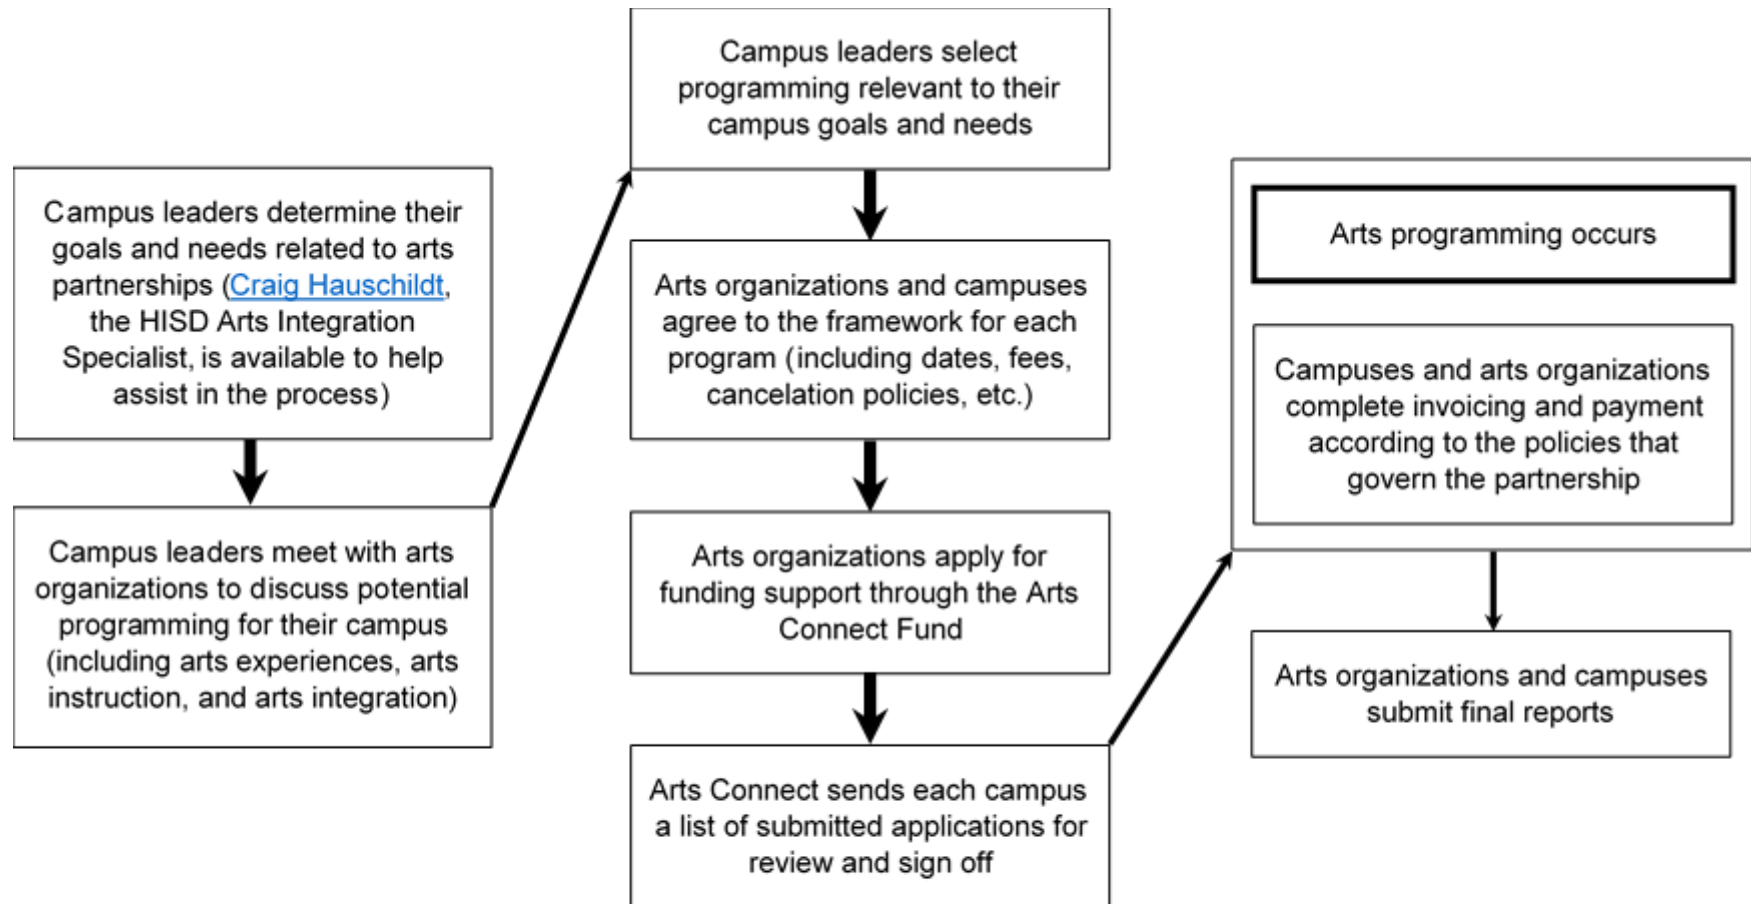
Campus leaders determine their goals and needs related to arts partnerships (Craig Hauschildt, the HISD Arts Integration Specialist, is available to help assist in the process)

Campus leaders meet with arts organizations to discuss potential programming for their campus (including arts experiences, arts instruction, and arts integration)

Campus leaders select programming relevant to their campus goals and needs

Arts organizations and campuses agree to the framework for each program (including dates, fees, cancelation policies, etc.)

Arts organizations apply for funding support through the Arts Connect Fund

Arts Connect sends each campus a list of submitted applications for review and sign off

Arts programming occurs

Campuses and arts organizations complete invoicing and payment according to the policies that govern the partnership

Arts organizations and campuses submit final reports